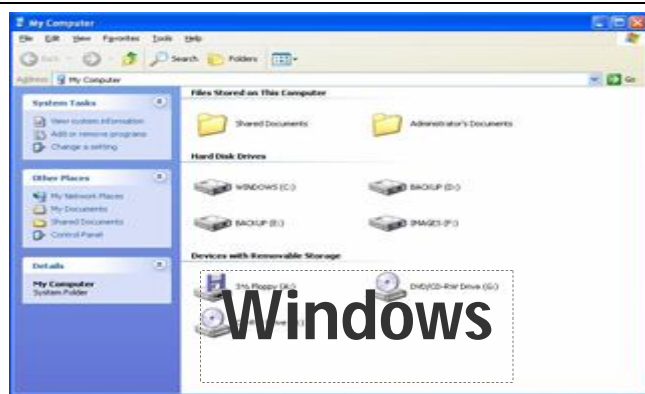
My Computer

File Edit View Favorites Tools Help

Back Search Folders

Address My Computer

Go

System Tasks

View system information
Add or remove programs
Change a setting

Other Places

My Network Places
My Documents
Shared Documents
Control Panel

Details

My Computer
System Folder

Files Stored on This Computer

Shared Documents

Administrator's Documents

Hard Disk Drives

WINDOWS (C:)

BACKUP (D:)

BACKUP (E:)

IMAGES (F:)

Devices with Removable Storage

3½ Floppy (A:)

DVD/CD-RW Drive (G:)

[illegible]

Windows